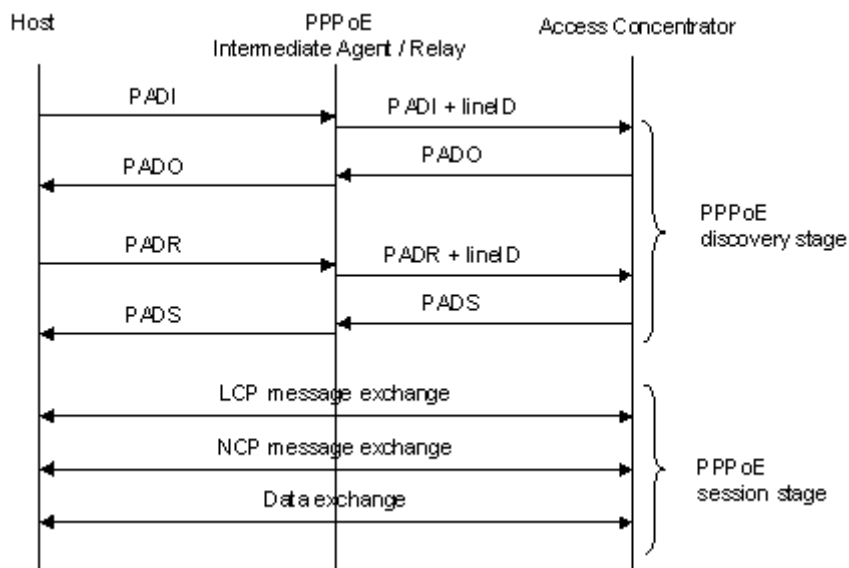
Host

PPPoE
Intermediate Agent / Relay

Access Concentrator

PADI

PADI + lineID

PADO

PADO

PPPoE
discovery stage

PADR

PADR + lineID

PADS

PADS

LCP message exchange

NCP message exchange

PPPoE
session stage

Data exchange